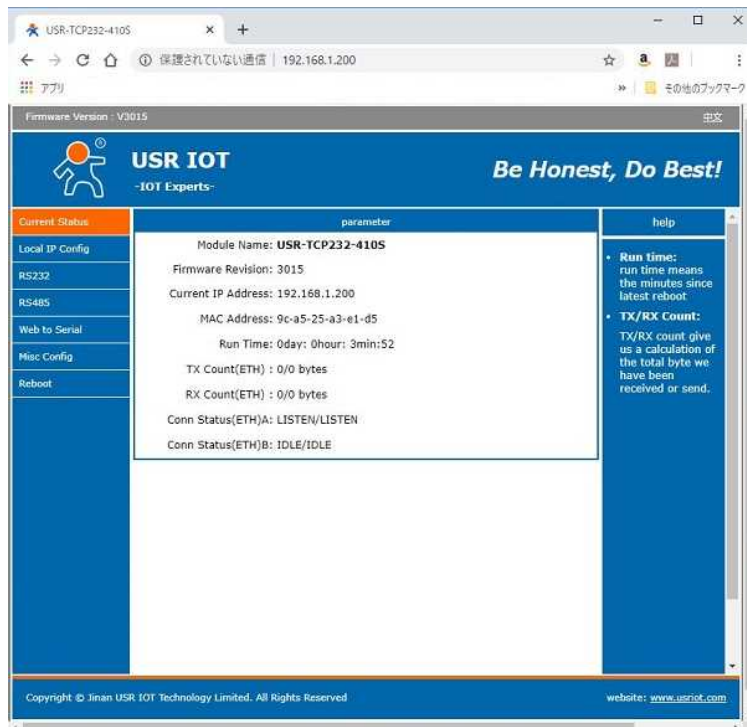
USR-TCP232-410S ×
保護されていない通信 | 192.168.1.200
アプリ
その他のブックマーク

Firmware Version : V3015
中文

USR IOT
-IOT Experts-
Be Honest, Do Best!

Current Status
Local IP Config
RS232
RS485
Web to Serial
Misc Config
Reboot

parameter

| | |
|---|---|
| Module Name: | USR-TCP232-410S |
| Firmware Revision: | 3015 |
| Current IP Address: | 192.168.1.200 |
| MAC Address: | 9c-a5-25-a3-e1-d5 |
| Run Time: | 0day: 0hour: 3min:52 |
| TX Count(ETH) : | 0/0 bytes |
| RX Count(ETH) : | 0/0 bytes |
| Conn Status(ETH)A: | LISTEN/LISTEN |
| Conn Status(ETH)B: | IDLE/IDLE |

help

• Run time:
run time means the minutes since latest reboot
• TX/RX Count:
TX/RX count give us a calculation of the total byte we have been received or send.

Copyright © Jinan USR IOT Technology Limited. All Rights Reserved
website: www.usriot.com